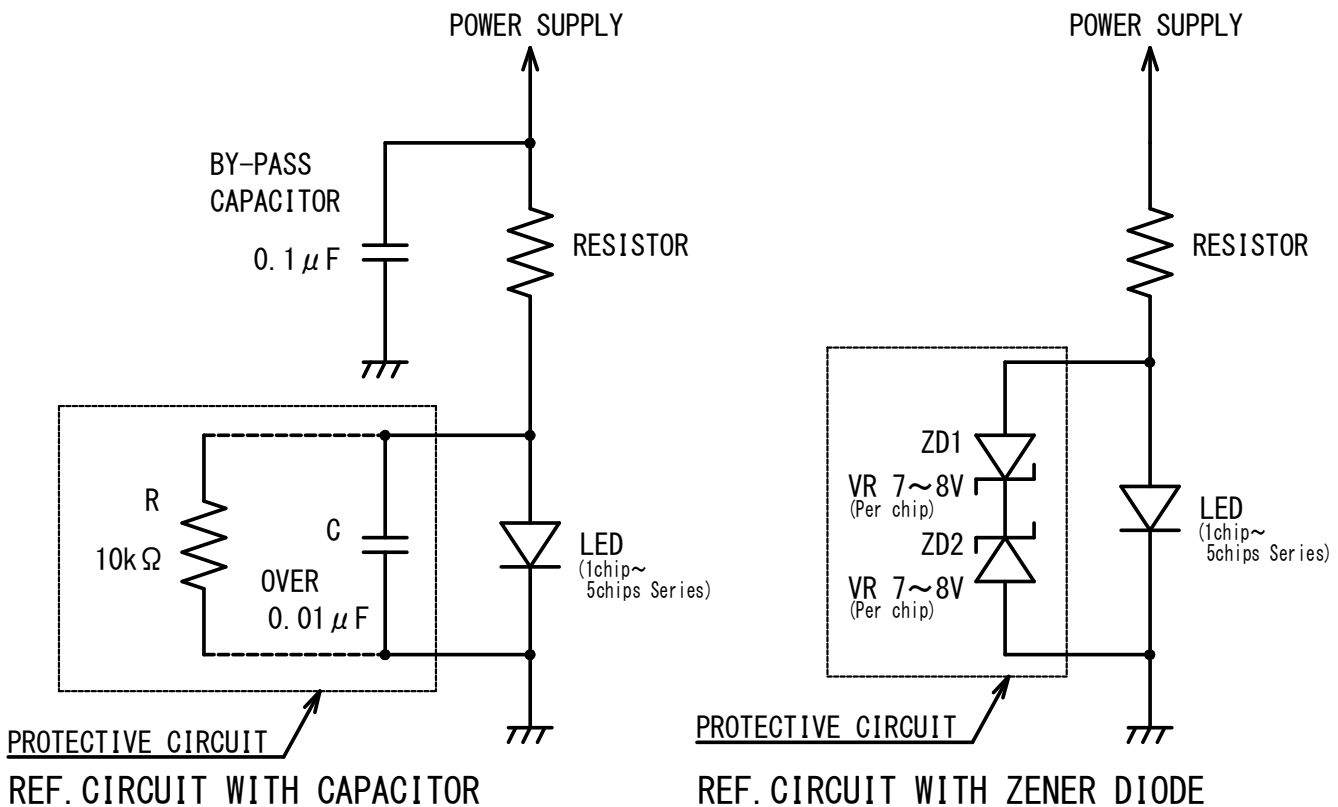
POWER SUPPLY

BY-PASS CAPACITOR

0.1$\mu$F

RESISTOR

R

10k$\Omega$

C

OVER 0.01$\mu$F

LED (1chip~ 5chips Series)

PROTECTIVE CIRCUIT

REF.CIRCUIT WITH CAPACITOR

POWER SUPPLY

RESISTOR

ZD1

VR 7~8V (Per chip)

ZD2

VR 7~8V (Per chip)

LED (1chip~ 5chips Series)

PROTECTIVE CIRCUIT

REF.CIRCUIT WITH ZENER DIODE